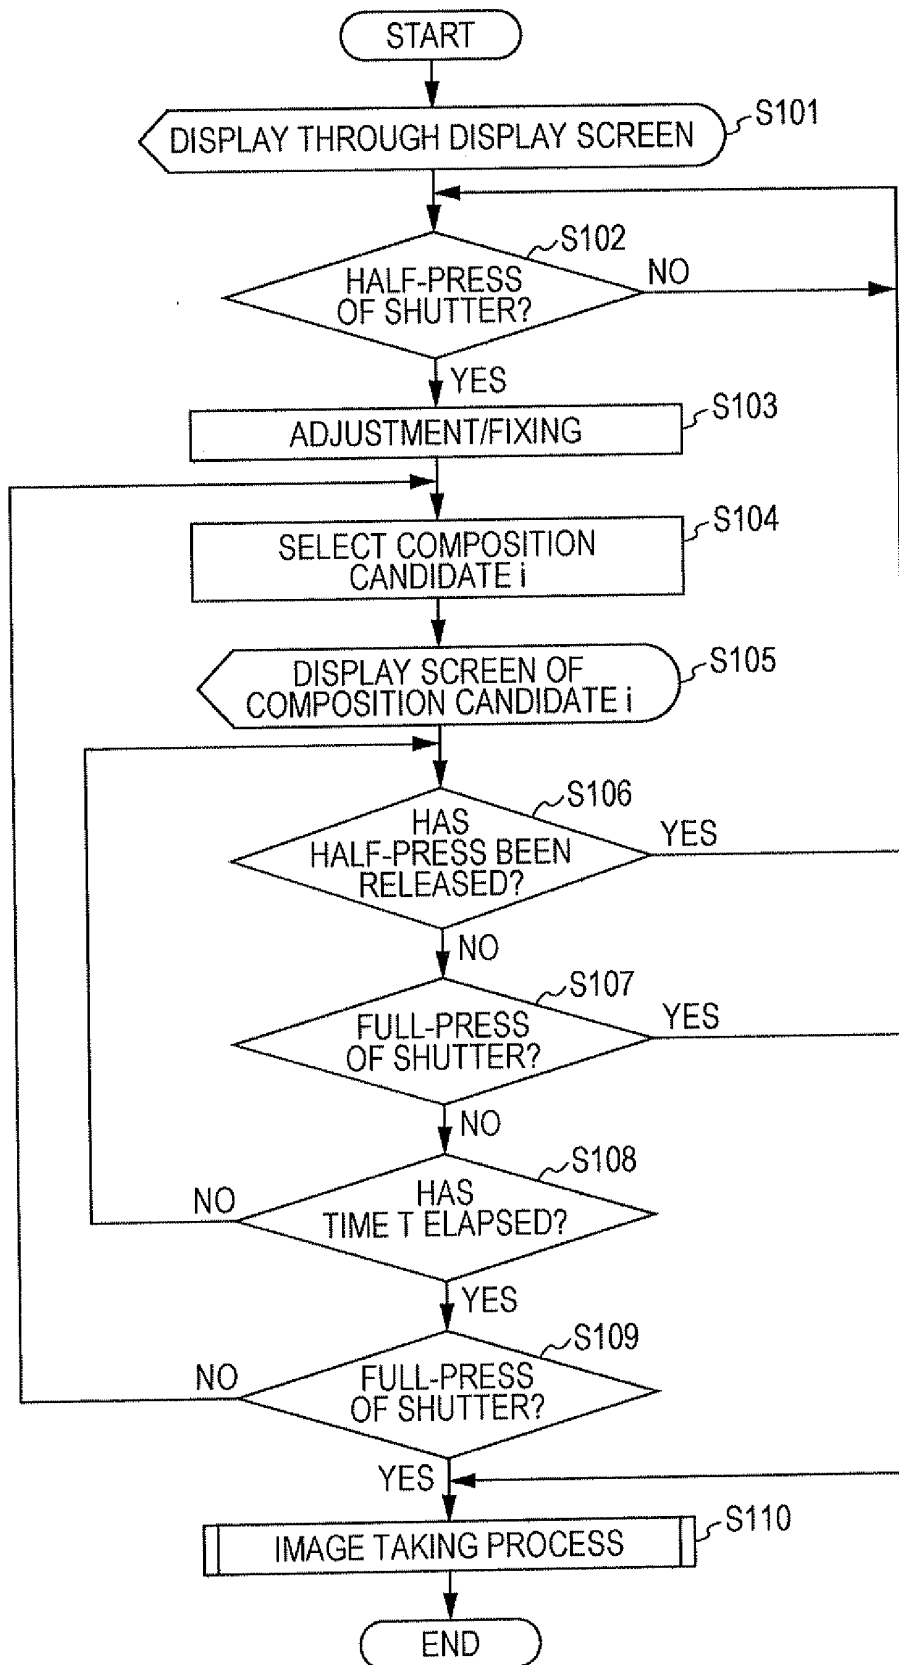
START

DISPLAY THROUGH DISPLAY SCREEN S101

S102 HALF-PRESS OF SHUTTER? NO

YES

ADJUSTMENT/FIXING S103

SELECT COMPOSITION CANDIDATE i S104

DISPLAY SCREEN OF COMPOSITION CANDIDATE i S105

S106 HAS HALF-PRESS BEEN RELEASED? YES

NO

S107 FULL-PRESS OF SHUTTER? YES

NO

S108 NO HAS TIME T ELAPSED?

YES

S109 NO FULL-PRESS OF SHUTTER?

YES

IMAGE TAKING PROCESS S110

END